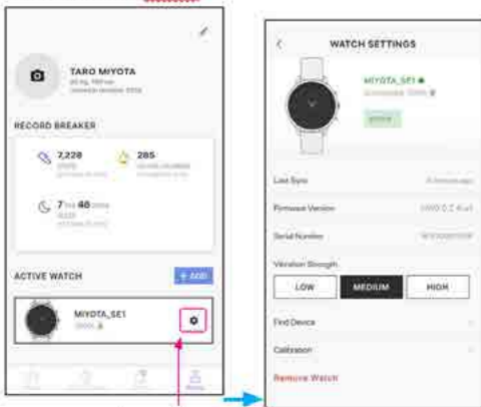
TARO MIYOTA

RECORD BREAKER

7,228

285

7 hrs 48 mins

ACTIVE WATCH

+ ADD

MIYOTA_SE1

WATCH SETTINGS

MIYOTA_SE1

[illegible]

Last Sync

Firmware Version

Serial Number

Vibration Strength

LOW

MEDIUM

HIGH

Find Device

Calibration

Remove Watch